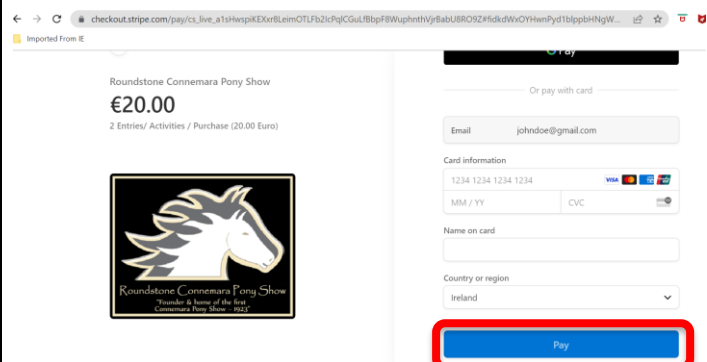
checkout.stripe.com/pay/cs_live_a1sHwspiKEXxr8LeimOTLFb2lcPqlCGuLfBbpF8WuphnthVjrBabU8RO9Z#fidkdWxOYHwnPyd1blppbHNgW...

Imported From IE

Pay

Or pay with card

Roundstone Connemara Pony Show

€20.00

2 Entries/ Activities / Purchase (20.00 Euro)

Roundstone Connemara Pony Show
"Founder & home of the first Connemara Pony Show – 1923"

Email johndoe@gmail.com

Card information

1234 1234 1234 1234

VISA

MM / YY

CVC

Name on card

Country or region

Ireland

Pay